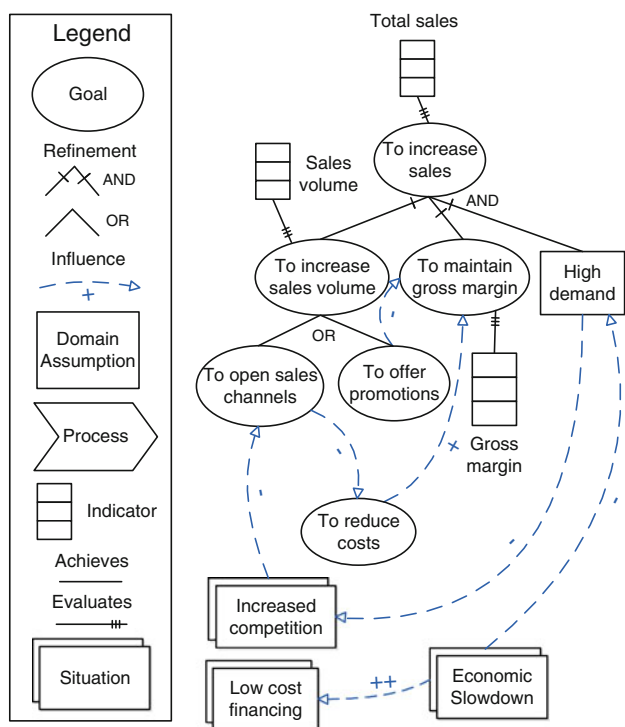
Legend

Goal

Refinement

AND

OR

Influence

+

Domain Assumption

Process

Indicator

Achieves

Evaluates

Situation

Total sales

To increase sales

Sales volume

AND

To increase sales volume

To maintain gross margin

High demand

OR

To open sales channels

To offer promotions

Gross margin

+

To reduce costs

Increased competition

Low cost financing

++

Economic Slowdown